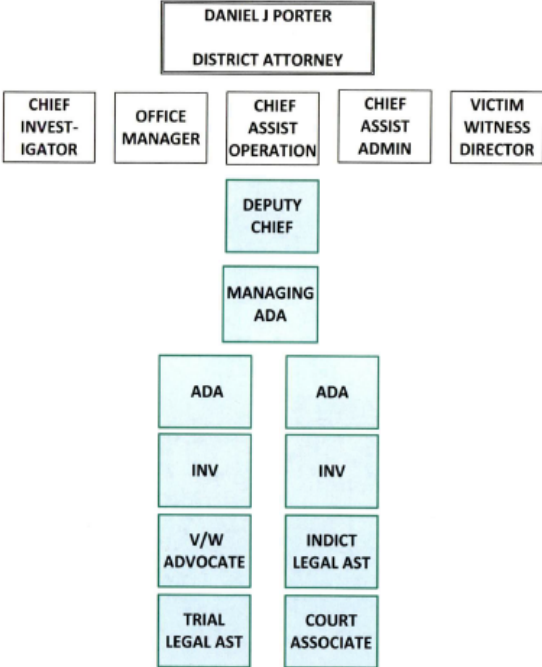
DANIEL J PORTER

DISTRICT ATTORNEY

CHIEF INVESTIGATOR

OFFICE MANAGER

CHIEF ASSIST OPERATION

CHIEF ASSIST ADMIN

VICTIM WITNESS DIRECTOR

DEPUTY CHIEF

MANAGING ADA

ADA

ADA

INV

INV

V/W ADVOCATE

INDICT LEGAL AST

TRIAL LEGAL AST

COURT ASSOCIATE